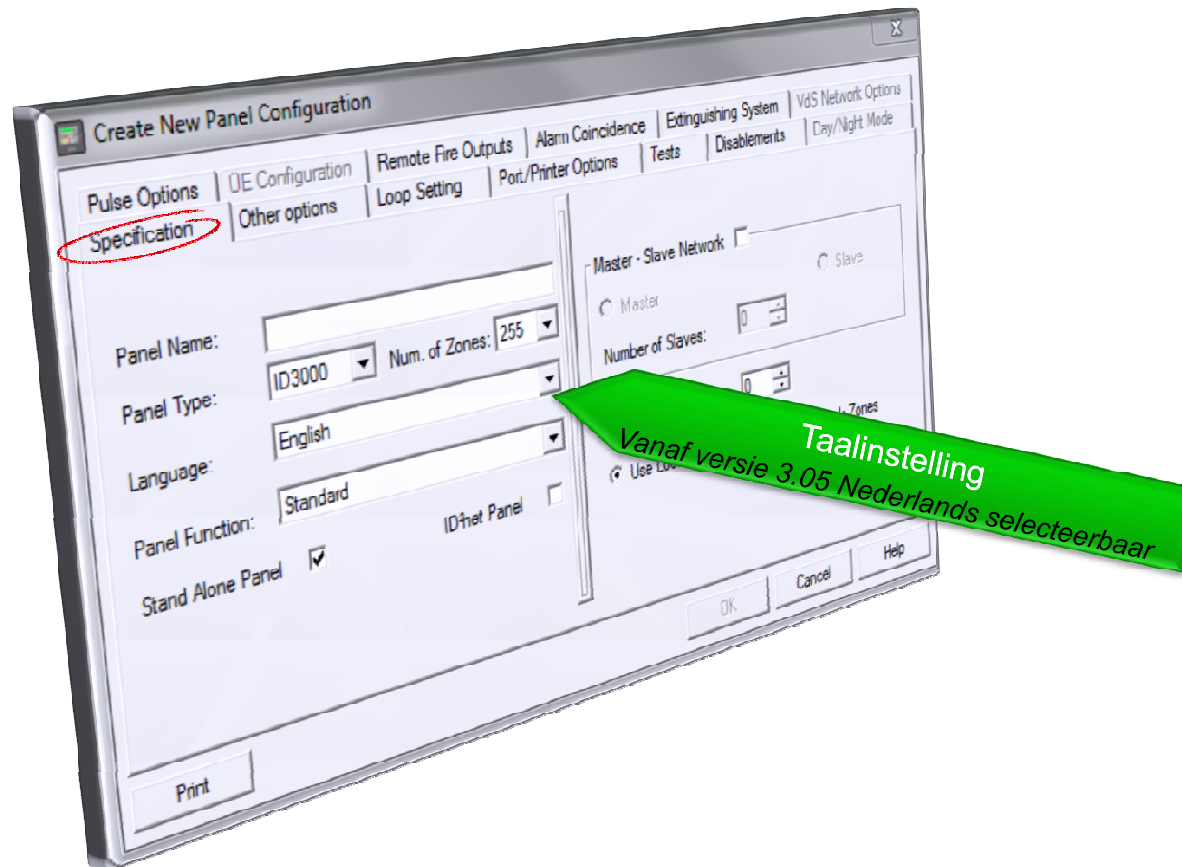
X

Create New Panel Configuration

VdS Network Options
Extinguishing System
Alarm Coincidence
Remote Fire Outputs
Day/Night Mode
Disablements
Tests
Port/Printer Options
UE Configuration
Pulse Options
Loop Setting
Other options
Specification

Master - Slave Network
Slave
Master
0
Number of Slaves:
0
Zones
Use Lo

Panel Name:
ID3000
Num. of Zones:
255
Panel Type:
English
Language:
Standard
Panel Function:
ID²net Panel
Stand Alone Panel

Help
Cancel
OK

Print

Taalinstelling
Vanaf versie 3.05 Nederlands selecteerbaar